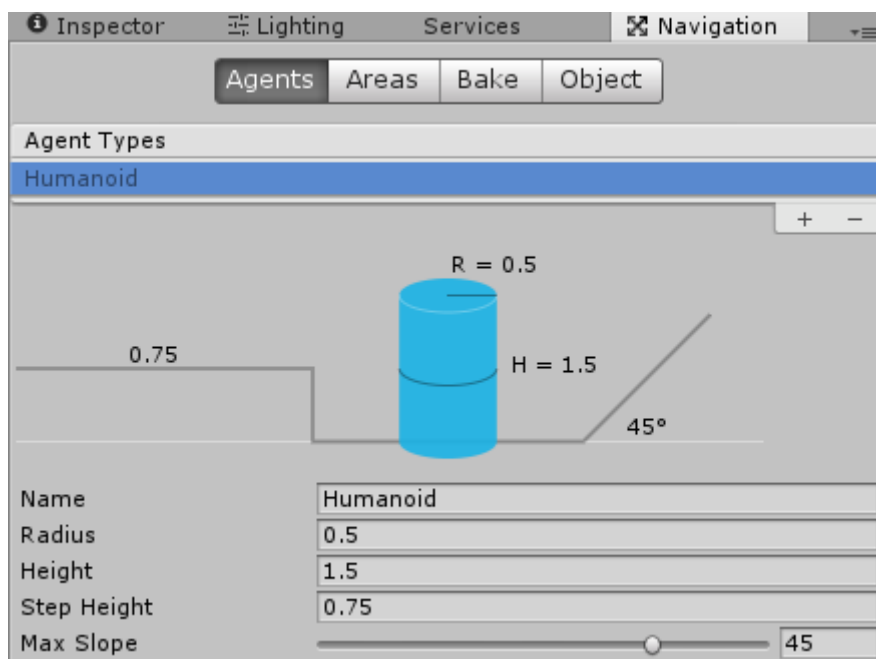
Inspector Lighting Services Navigation

Agents Areas Bake Object

Agent Types

Humanoid

+ −

R = 0.5

0.75

H = 1.5

45°

| Name | Humanoid |
|---|---|
| Radius | 0.5 |
| Height | 1.5 |
| Step Height | 0.75 |
| Max Slope | 45 |